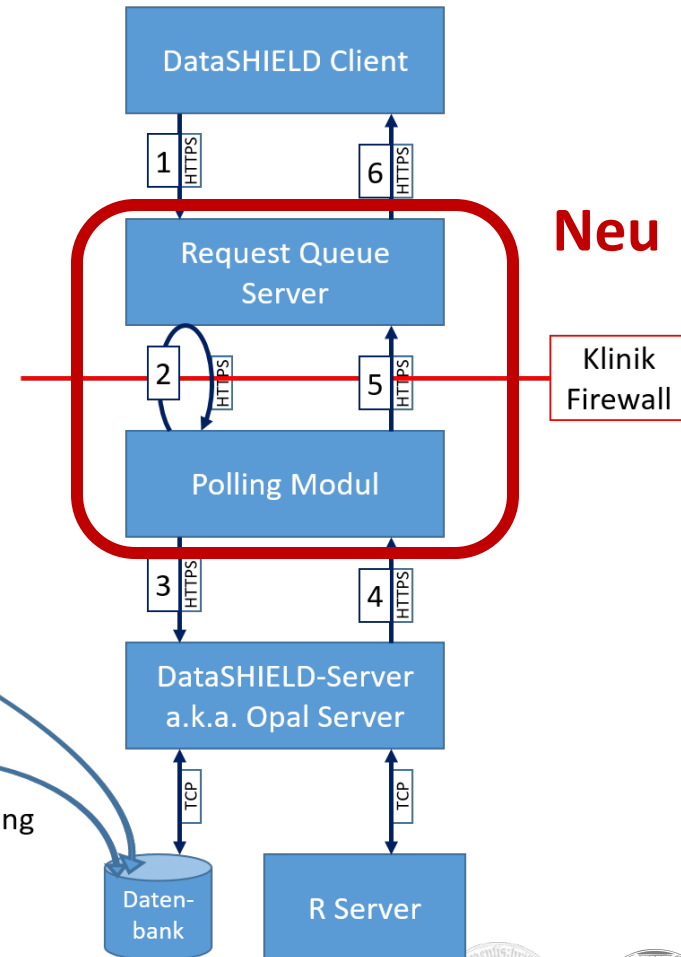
DataSHIELD Client

1 HTTPS

6 HTTPS

Neu

Request Queue Server

2 HTTPS

5 HTTPS

Klinik Firewall

Polling Modul

3 HTTPS

4 HTTPS

DataSHIELD-Server a.k.a. Opal Server

TCP

TCP

ng

Datenbank

R Server